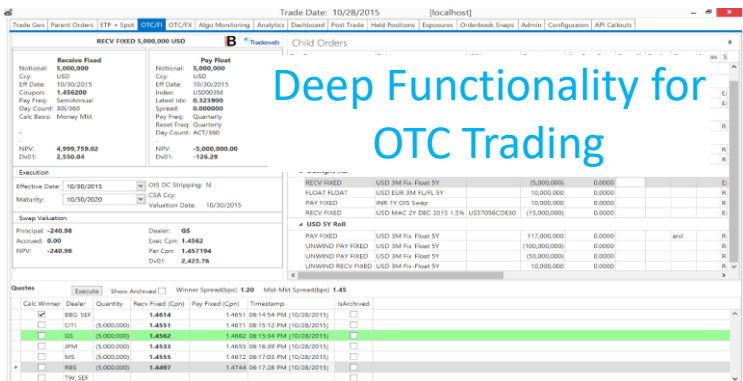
Trade Date: 10/28/2015 [localhost]

Trade Gen | Parent Orders | ETP + Spot | OTC/II | OTC/FX | Algo Monitoring | Analytics | Dashboard | Post Trade | Held Positions | Exposures | Orderbook Snaps | Admin | Configuration | API Callouts

RECV FIXED 5,000,000 USD

Tradeweb

Child Orders

Receive Fixed
Notional: 5,000,000
Ccy: USD
Eff Date: 10/30/2015
Coupon: 1.456200
Pay Freq: SemiAnnual
Day Count: 30I/360
Calc Basis: Money Mkt

NPV: 4,999,759.02
Dv01: 2,550.04

Pay Float
Notional: 5,000,000
Ccy: USD
Eff Date: 10/30/2015
Index: US0003M
Latest Idx: 0.323900
Spread: 0.000000
Pay Freq: Quarterly
Reset Freq: Quarterly
Day Count: ACT/360

NPV: -5,000,000.00
Dv01: -126.29

Deep Functionality for OTC Trading

Execution
Effective Date: 10/30/2015
Maturity: 10/30/2020
OIS DC Stripping: N
CSA Ccy:
Valuation Date: 10/30/2015

Swap Valuation
Principal: -240.98
Accrued: 0.00
NPV: -240.98
Dealer: GS
Exec Cpn: 1.4562
Par Cpn: 1.457194
Dv01: 2,423.76

| | | | | |
|---|---|---|---|---|
| RECV FIXED | USD 3M Fix Float 5Y | (5,000,000) | 0.0000 | |
| FLOAT FLOAT | USD EUR 3M FL/FL 5Y | 10,000,000 | 0.0000 | |
| PAY FIXED | INR 1Y OIS Swap | 10,000,000 | 0.0000 | |
| RECV FIXED | USD MAC 2Y DEC 2015 1.5% US37056CDE30 | (15,000,000) | 0.0000 | |

USD 5Y Roll

| | | | | |
|---|---|---|---|---|
| PAY FIXED | USD 3M Fix Float 5Y | 117,000,000 | 0.0000 | anil |
| UNWIND PAY FIXED | USD 3M Fix Float 5Y | (100,000,000) | 0.0000 | |
| UNWIND PAY FIXED | USD 3M Fix Float 5Y | (50,000,000) | 0.0000 | |
| UNWIND RECV FIXED | USD 3M Fix Float 5Y | 10,000,000 | 0.0000 | |

Quotes
Execute | Show Archived | Winner Spread(bps) 1.20 | Mid-Mkt Spread(bps) 1.45

| Calc Winner | Dealer | Quantity | Recv Fixed (Cpn) | Pay Fixed (Cpn) | Timestamp | IsArchived |
|---|---|---|---|---|---|---|
| ✓ | BBG SEF | | 1.4614 | 1.4651 | 08:14:54 PM (10/28/2015) | |
| | CITI | (5,000,000) | 1.4551 | 1.4671 | 08:15:12 PM (10/28/2015) | |
| | GS | (5,000,000) | 1.4562 | 1.4682 | 08:15:34 PM (10/28/2015) | |
| | JPM | (5,000,000) | 1.4533 | 1.4655 | 08:16:39 PM (10/28/2015) | |
| | MS | (5,000,000) | 1.4555 | 1.4672 | 08:17:03 PM (10/28/2015) | |
| | RBS | (5,000,000) | 1.4497 | 1.4744 | 08:17:28 PM (10/28/2015) | |
| | TW SEF | | | | | |